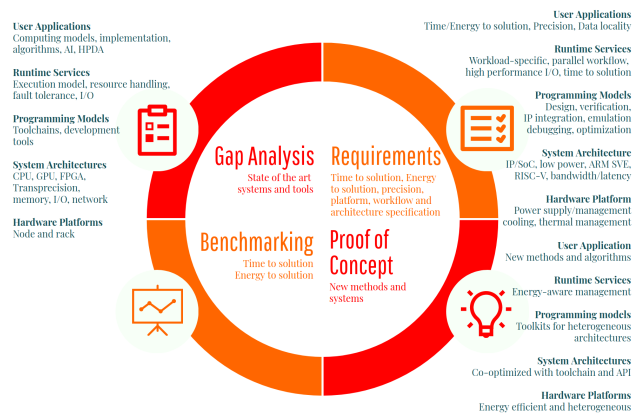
User Applications
Computing models, implementation, algorithms, AI, HPDA

Runtime Services
Execution model, resource handling, fault tolerance, I/O

Programming Models
Toolchains, development tools

System Architectures
CPU, GPU, FPGA, Transprecision, memory, I/O, network

Hardware Platforms
Node and rack

Gap Analysis
State of the art systems and tools

Requirements
Time to solution, Energy to solution, precision, platform, workflow and architecture specification

Benchmarking
Time to solution
Energy to solution

Proof of Concept
New methods and systems

User Applications
Time/Energy to solution, Precision, Data locality

Runtime Services
Workload-specific, parallel workflow, high performance I/O, time to solution

Programming Models
Design, verification, IP integration, emulation debugging, optimization

System Architecture
IP/SoC, low power, ARM SVE, RISC-V, bandwidth/latency

Hardware Platform
Power supply/management cooling, thermal management

User Application
New methods and algorithms

Runtime Services
Energy-aware management

Programming models
Toolkits for heterogeneous architectures

System Architectures
Co-optimized with toolchain and API

Hardware Platforms
Energy efficient and heterogeneous